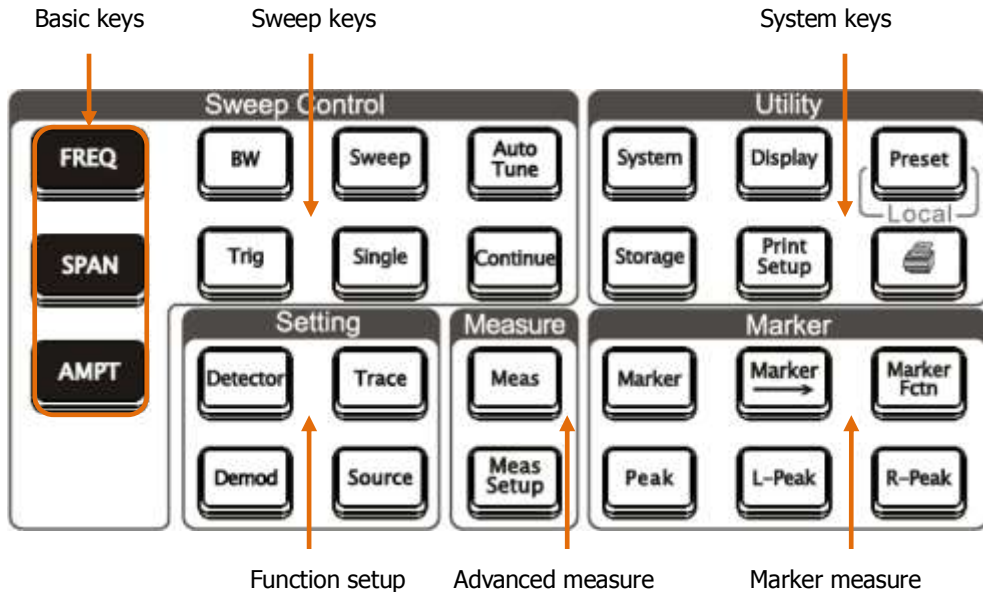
Basic keys

Sweep keys

System keys

Sweep Control

FREQ

BW

Sweep

Auto Tune

SPAN

Trig

Single

Continue

AMPT

Utility

System

Display

Preset

Local

Storage

Print Setup

Setting

Detector

Trace

Demod

Source

Measure

Meas

Meas Setup

Marker

Marker

Marker $\longrightarrow$

Marker Fctn

Peak

L-Peak

R-Peak

Function setup

Advanced measure

Marker measure